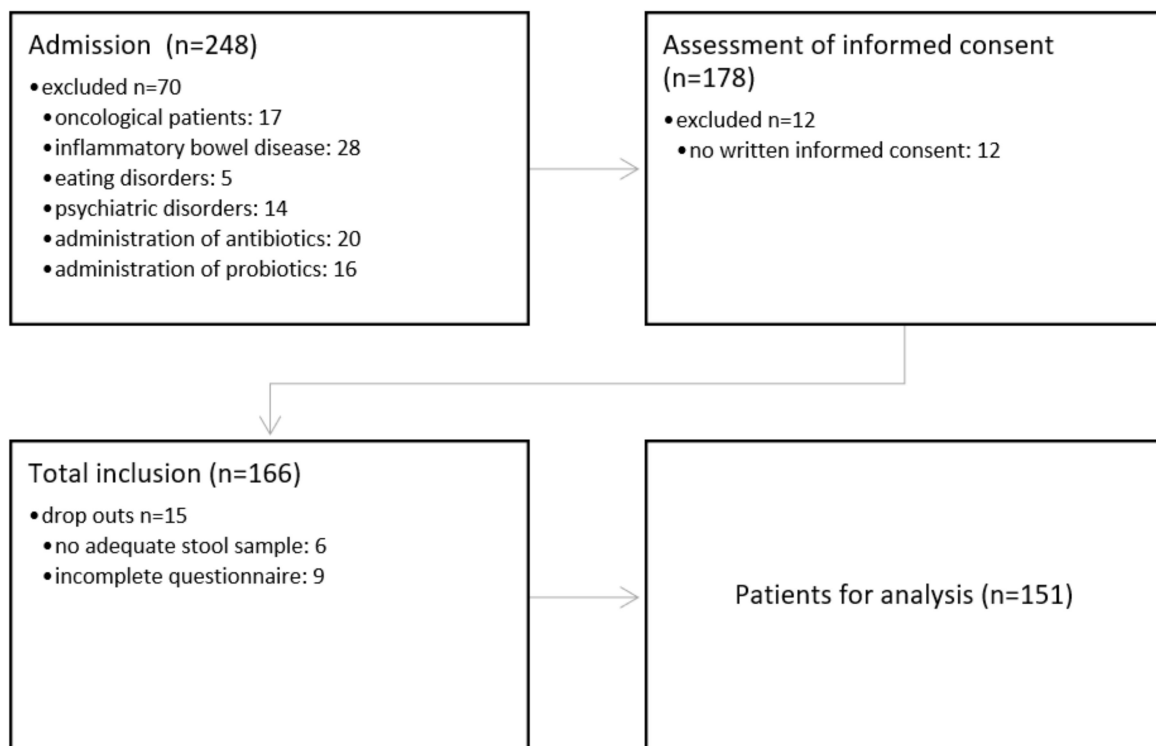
Admission (n=248)

• excluded n=70
• oncological patients: 17
• inflammatory bowel disease: 28
• eating disorders: 5
• psychiatric disorders: 14
• administration of antibiotics: 20
• administration of probiotics: 16

Assessment of informed consent (n=178)

• excluded n=12
• no written informed consent: 12

Total inclusion (n=166)

• drop outs n=15
• no adequate stool sample: 6
• incomplete questionnaire: 9

Patients for analysis (n=151)